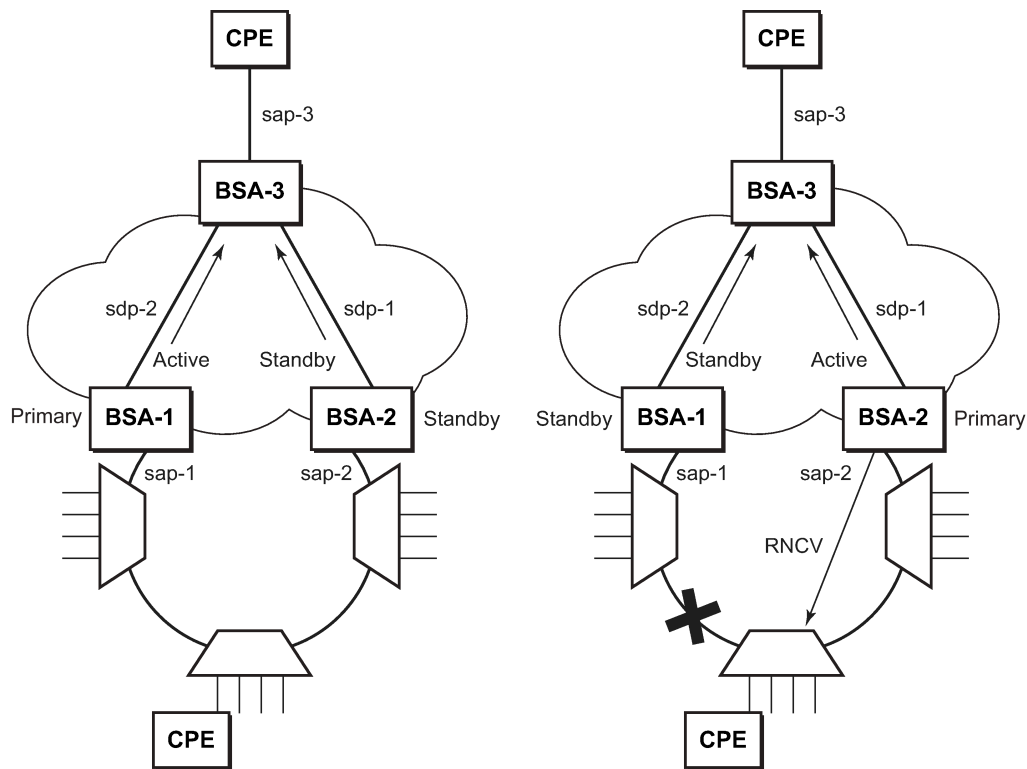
CPE

sap-3

BSA-3

sdp-2

sdp-1

Active

Standby

Primary

BSA-1

BSA-2

Standby

sap-1

sap-2

CPE

CPE

sap-3

BSA-3

sdp-2

sdp-1

Standby

Active

Standby

BSA-1

BSA-2

Primary

sap-1

sap-2

RNCV

CPE